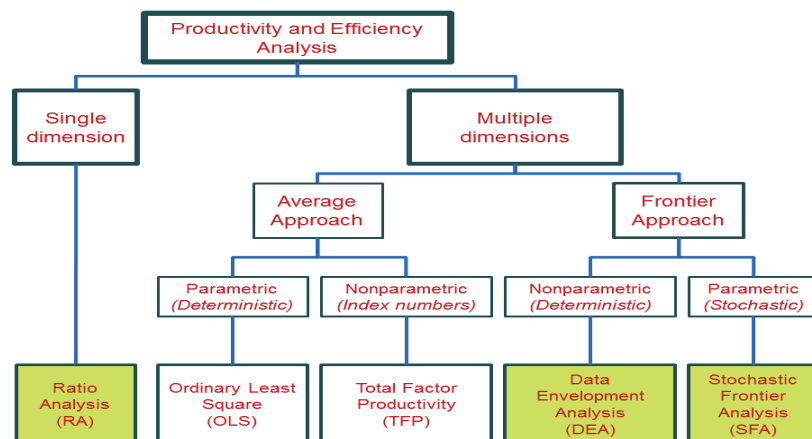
Productivity and Efficiency Analysis

Single dimension

Multiple dimensions

Average Approach

Frontier Approach

Parametric *(Deterministic)*

Nonparametric *(Index numbers)*

Nonparametric *(Deterministic)*

Parametric *(Stochastic)*

Ratio Analysis (RA)

Ordinary Least Square (OLS)

Total Factor Productivity (TFP)

Data Envelopment Analysis (DEA)

Stochastic Frontier Analysis (SFA)